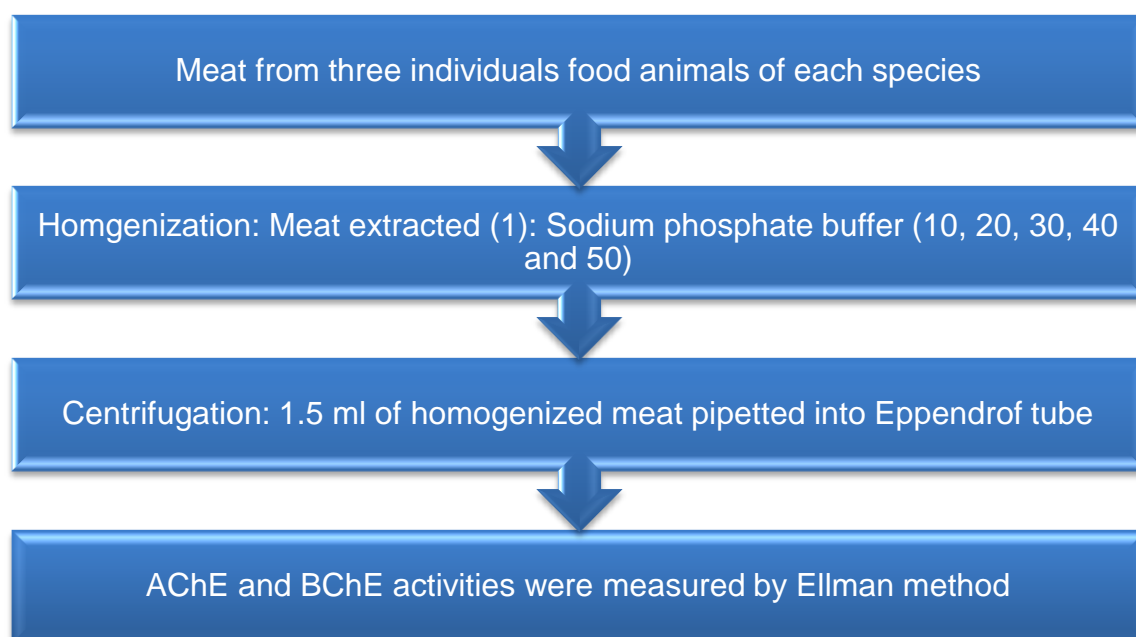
Meat from three individuals food animals of each species

Homgenization: Meat extracted (1): Sodium phosphate buffer (10, 20, 30, 40 and 50)

Centrifugation: 1.5 ml of homogenized meat pipetted into Eppendrof tube

AChE and BChE activities were measured by Ellman method